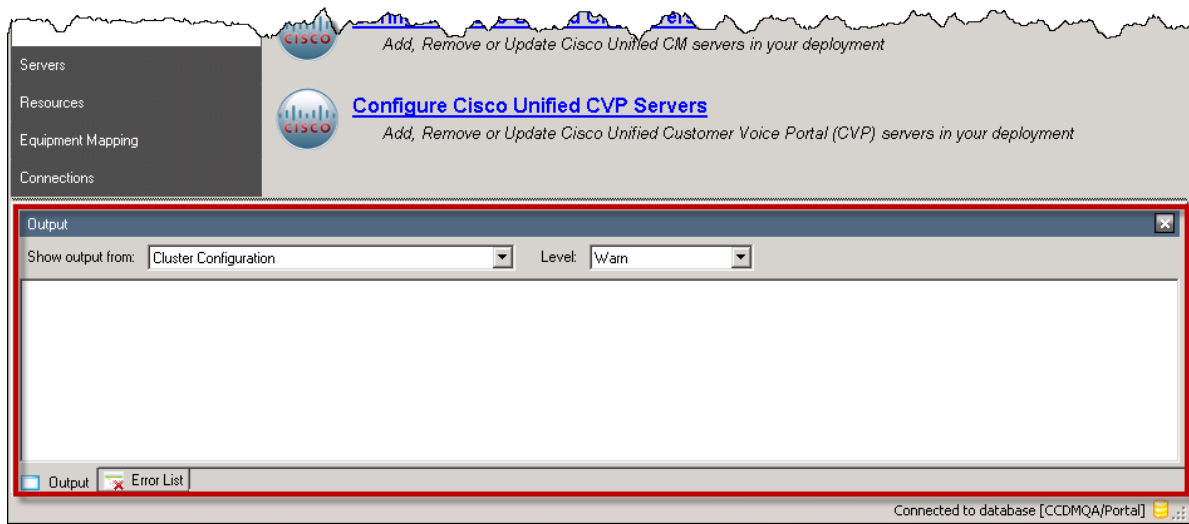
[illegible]

Add, Remove or Update Cisco Unified CM servers in your deployment

Servers

Resources

Equipment Mapping

Connections

CISCO

Configure Cisco Unified CVP Servers

Add, Remove or Update Cisco Unified Customer Voice Portal (CVP) servers in your deployment

Output

Show output from: Cluster Configuration

Level: Warn

Output

Error List

Connected to database [CCDMQA/Portal]